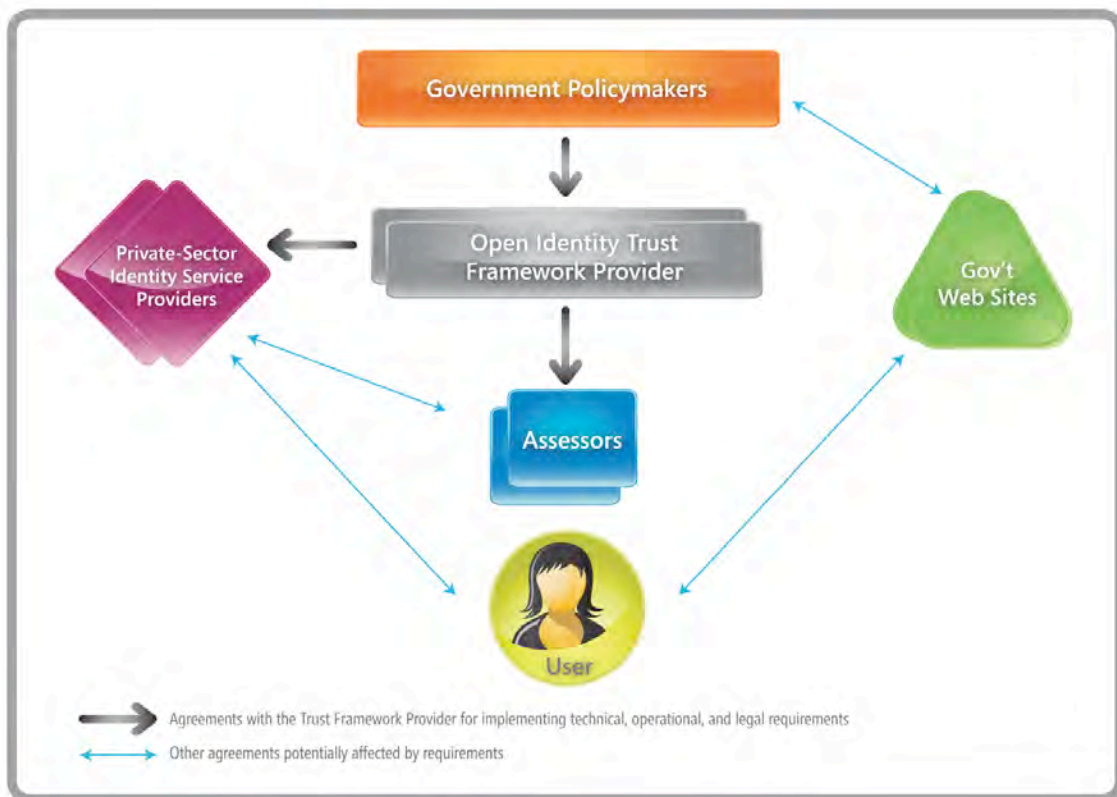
Government Policymakers

Private-Sector Identity Service Providers

Open Identity Trust Framework Provider

Gov't Web Sites

Assessors

User

Agreements with the Trust Framework Provider for implementing technical, operational, and legal requirements

Other agreements potentially affected by requirements